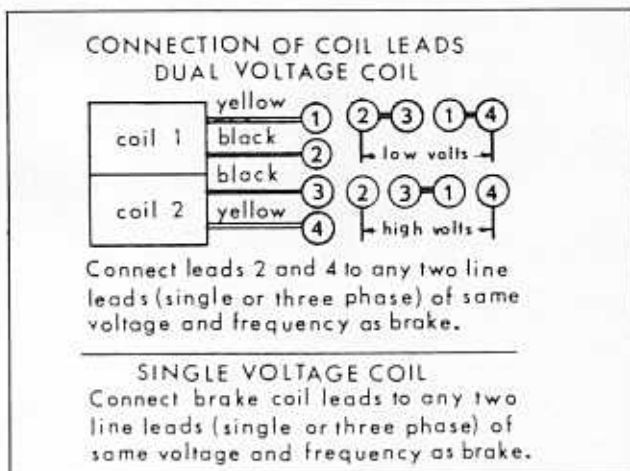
CONNECTION OF COIL LEADS
DUAL VOLTAGE COIL

coil 1
yellow
black
coil 2
black
yellow
1
2
3
4

2 3 1 4
low volts

2 3 1 4
high volts

Connect leads 2 and 4 to any two line leads (single or three phase) of same voltage and frequency as brake.

SINGLE VOLTAGE COIL
Connect brake coil leads to any two line leads (single or three phase) of same voltage and frequency as brake.